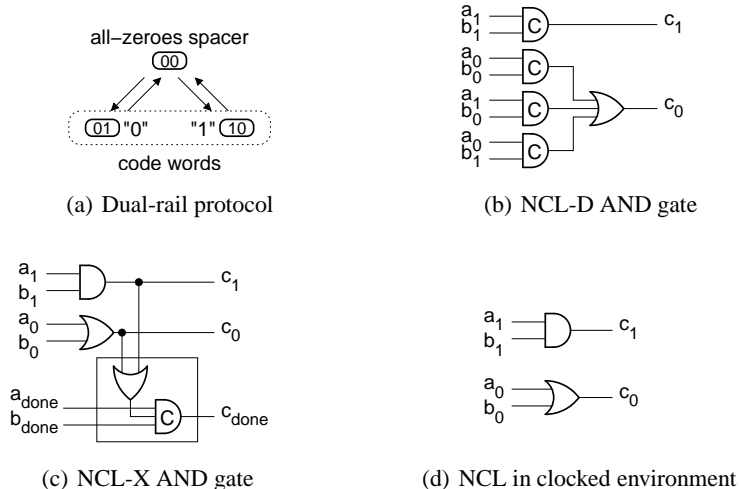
all–zeroes spacer

00

01 "0"

"1" 10

code words

(a) Dual-rail protocol

$a_1$
$b_1$
C
$c_1$

$a_0$
$b_0$
C

$a_1$
$b_0$
C
$c_0$

$a_0$
$b_1$
C

(b) NCL-D AND gate

$a_1$
$b_1$
$c_1$

$a_0$
$b_0$
$c_0$

$a_{done}$
$b_{done}$
C
$c_{done}$

(c) NCL-X AND gate

$a_1$
$b_1$
$c_1$

$a_0$
$b_0$
$c_0$

(d) NCL in clocked environment